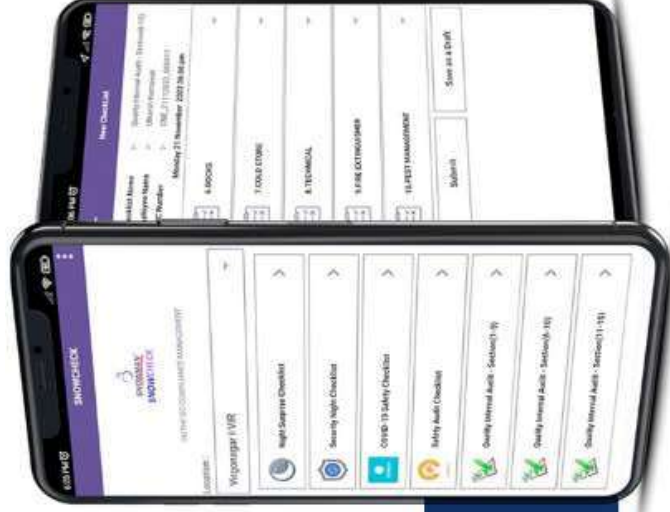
New Checklist

Checklist Name : Quality Internal Audit - Section(6-10)
Employee Name : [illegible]
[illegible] Number : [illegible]
Monday 21 November 2022 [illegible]

6.RISKS
7.COLD STORE
8.TECHNICAL
9.FIRE EXTINGUISHER
10.PEST MANAGEMENT

Submit
Save as a Draft

SNOWCHECK

SNOWMAN SNOWCHECK

Location
Wagaragar I VIR

Night Surprise Checklist
Security Night Checklist
COVID-19 Safety Checklist
Safety Audit Checklist
Quality Internal Audit - Section(1-5)
Quality Internal Audit - Section(6-10)
Quality Internal Audit - Section(11-15)